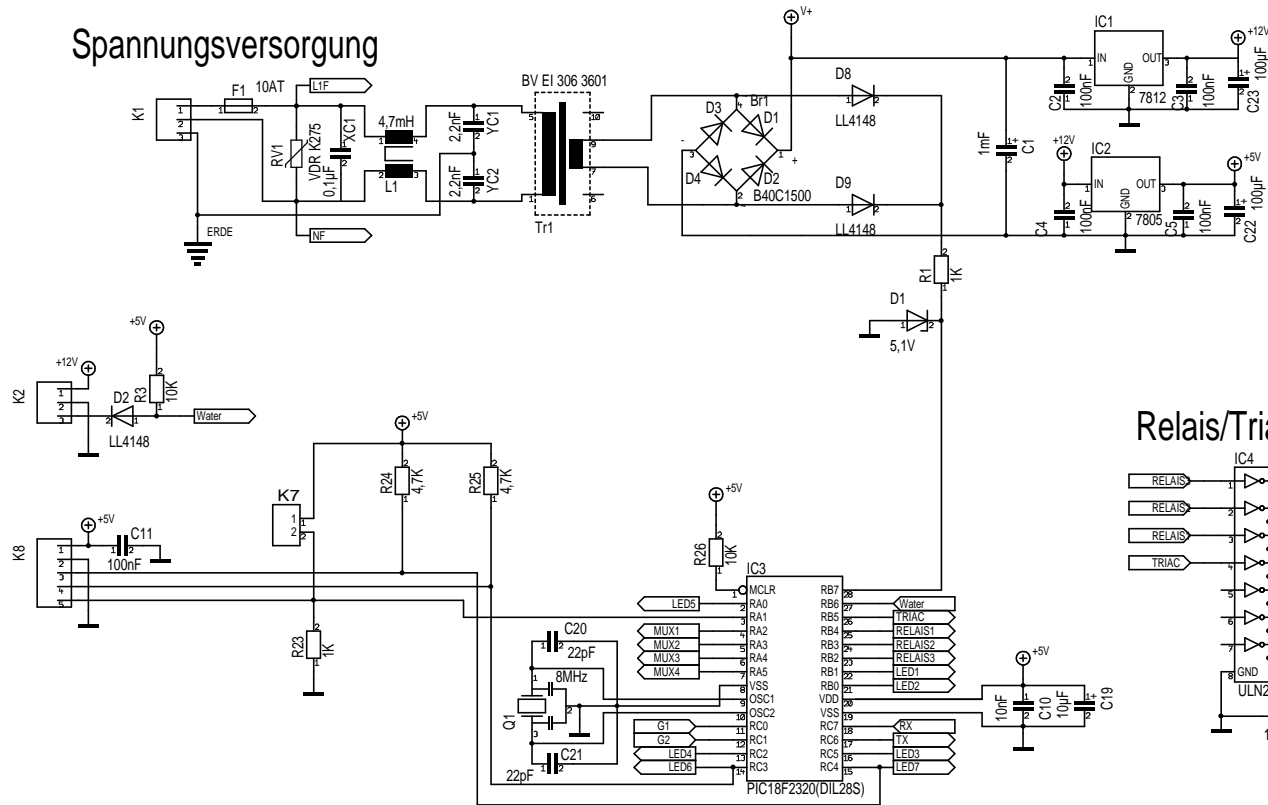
Spannungsversorgung

K1
1
2
3
F1 10AT
1 2
L1F
RV1
VDR K275
XC1
0,1µF
4,7mH
L1
2,2nF
YC1
2,2nF
YC2
BV EI 306 3601
Tr1
ERDE
NF
V+
D3
Br1
D1
D4
D2
B40C1500
D8
LL4148
D9
LL4148
1mF
C1
IC1
IN
OUT
GND
7812
C2
100nF
C3
100nF
C23
100µF
+12V
IC2
+12V
IN
OUT
GND
7805
C4
100nF
C5
100nF
C22
100µF
+5V
R1
1K
D1
5,1V

K2
+12V
D2
LL4148
+5V
R3
10K
Water

+5V
R24
4,7K
R25
4,7K
K7
1
2
K8
+5V
C11
100nF
R23
1K
+5V
R26
10K

IC3
MCLR
RA0
RA1
RA2
RA3
RA4
RA5
VSS
OSC1
OSC2
RC0
RC1
RC2
RC3
RB7
RB6
RB5
RB4
RB3
RB2
RB1
RB0
VDD
VSS
RC7
RC6
RC5
RC4
PIC18F2320(DIL28S)
LED5
MUX1
MUX2
MUX3
MUX4
G1
G2
LED4
LED6
Water
TRIAC
RELAIS1
RELAIS2
RELAIS3
LED1
LED2
RX
TX
LED3
LED7
C20
22pF
8MHz
Q1
C21
22pF
+5V
10nF
C10
10µF
C19

Relais/Tria
IC4
RELAIS
RELAIS
RELAIS
TRIAC
GND
ULN2